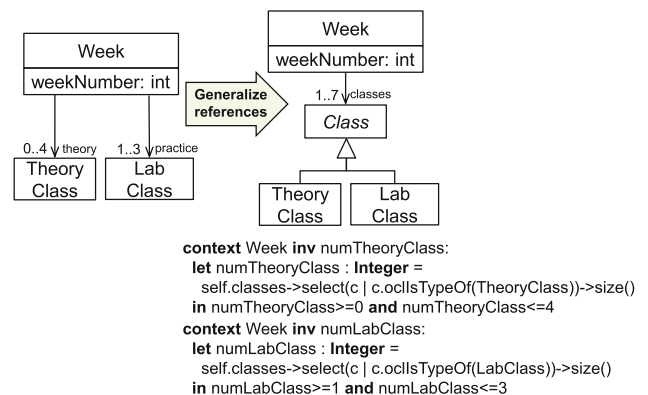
Week

weekNumber: int

0..4 theory

1..3 practice

Theory Class

Lab Class

Generalize references

Week

weekNumber: int

1..7 classes

*Class*

Theory Class

Lab Class

**context** Week **inv** numTheoryClass:
**let** numTheoryClass : **Integer** =
self.classes->select(c | c.oclIsTypeOf(TheoryClass))->size()
**in** numTheoryClass>=0 **and** numTheoryClass<=4
**context** Week **inv** numLabClass:
**let** numLabClass : **Integer** =
self.classes->select(c | c.oclIsTypeOf(LabClass))->size()
**in** numLabClass>=1 **and** numLabClass<=3